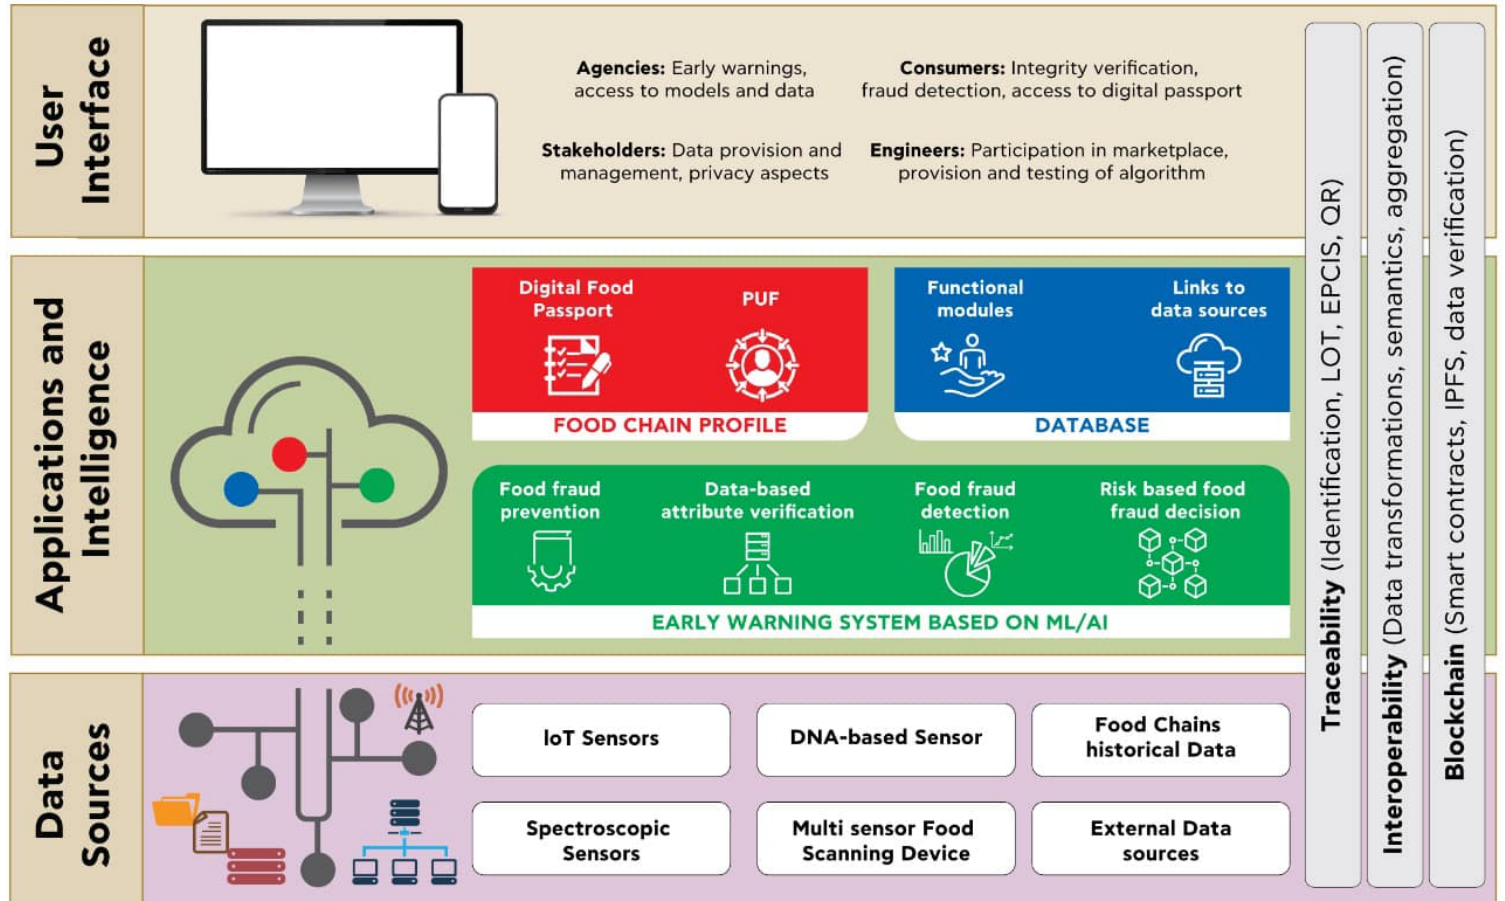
User Interface

**Agencies:** Early warnings, access to models and data

**Consumers:** Integrity verification, fraud detection, access to digital passport

**Stakeholders:** Data provision and management, privacy aspects

**Engineers:** Participation in marketplace, provision and testing of algorithm

Applications and Intelligence

Digital Food Passport

PUF

FOOD CHAIN PROFILE

Functional modules

Links to data sources

DATABASE

Food fraud prevention

Data-based attribute verification

Food fraud detection

Risk based food fraud decision

EARLY WARNING SYSTEM BASED ON ML/AI

Data Sources

IoT Sensors

DNA-based Sensor

Food Chains historical Data

Spectroscopic Sensors

Multi sensor Food Scanning Device

External Data sources

**Traceability** (Identification, LOT, EPCIS, QR)

**Interoperability** (Data transformations, semantics, aggregation)

**Blockchain** (Smart contracts, IPFS, data verification)